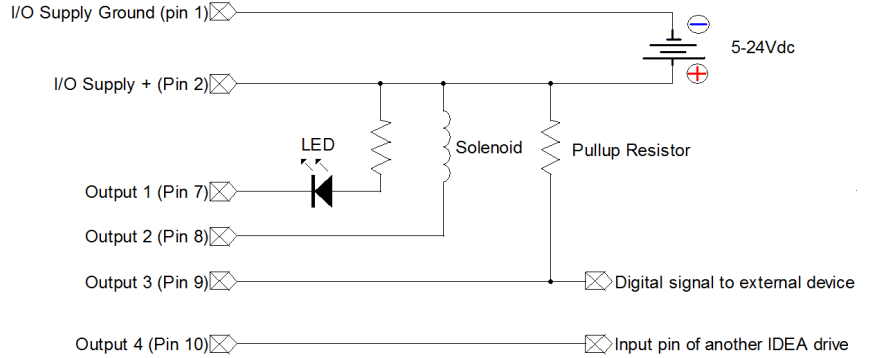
I/O Supply Ground (pin 1)

5-24Vdc

I/O Supply + (Pin 2)

LED

Solenoid

Pullup Resistor

Output 1 (Pin 7)

Output 2 (Pin 8)

Output 3 (Pin 9)

Digital signal to external device

Output 4 (Pin 10)

Input pin of another IDEA drive